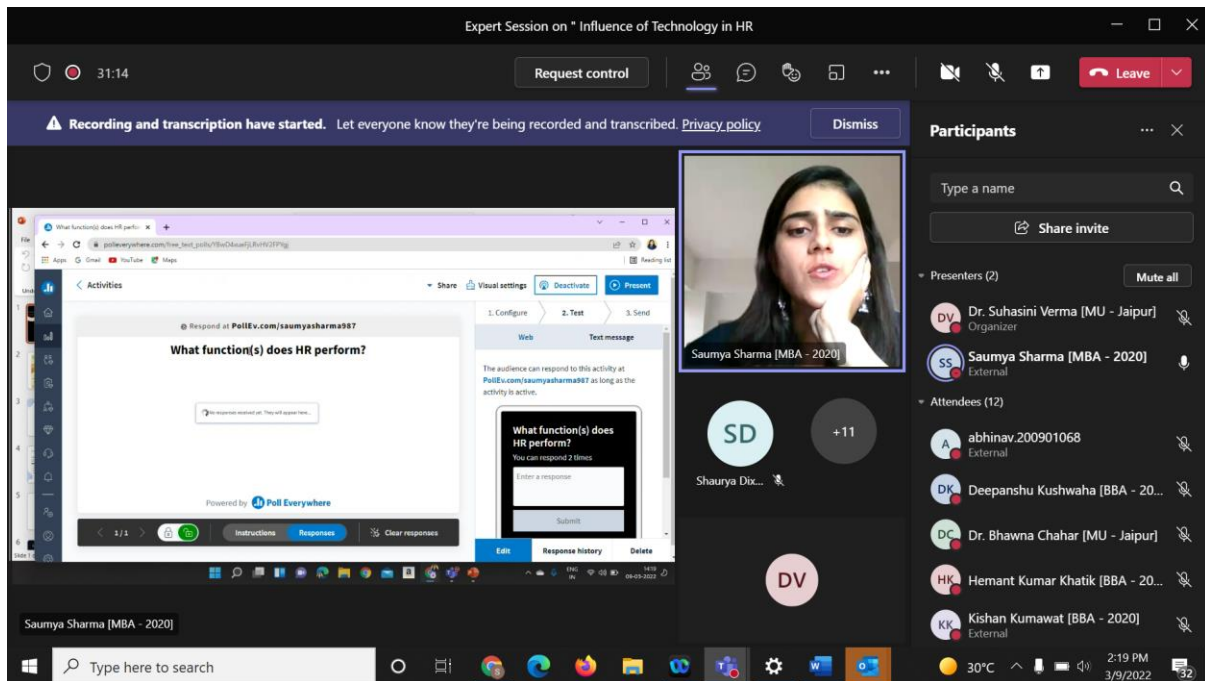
Expert Session on " Influence of Technology in HR

31:14

Request control

Leave

Recording and transcription have started. Let everyone know they're being recorded and transcribed. Privacy policy

Dismiss

Participants

What function(s) does HR perfor ×

pollevery​where.com/free_text_polls/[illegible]

Apps Gmail YouTube Maps

Reading list

Activities

Share Visual settings Deactivate Present

Respond at PollEv.com/saumyasharma987

What function(s) does HR perform?

No responses received yet. They will appear here...

Powered by Poll Everywhere

1/1

Instructions Responses Clear responses

1. Configure 2. Test 3. Send

Web Text message

The audience can respond to this activity at PollEv.com/saumyasharma987 as long as the activity is active.

What function(s) does HR perform?

You can respond 2 times

Enter a response

Submit

Edit Response history Delete

Saumya Sharma [MBA - 2020]

SD

+11

Shaurya Dix...

DV

Type a name

Share invite

Presenters (2)

Mute all

DV Dr. Suhasini Verma [MU - Jaipur]
Organizer

SS Saumya Sharma [MBA - 2020]
External

Attendees (12)

A abhinav.200901068
External

DK Deepanshu Kushwaha [BBA - 20...

DC Dr. Bhawna Chahar [MU - Jaipur]

HK Hemant Kumar Khatik [BBA - 20...

KK Kishan Kumawat [BBA - 2020]
External

Saumya Sharma [MBA - 2020]

Type here to search

30°C

2:19 PM
3/9/2022

32